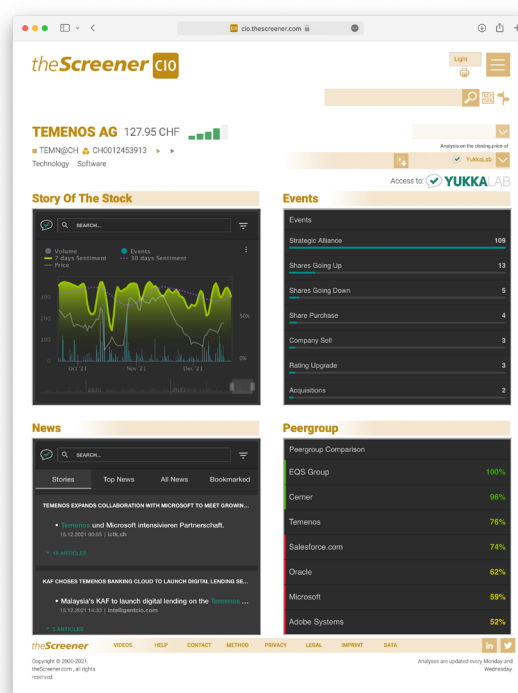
cio.thescreener.com

theScreener CIO

Light

TEMENOS AG 127.95 CHF

TEMN@CH CH0012453913

Technology Software

Analysis on the closing price of

YukkaLab

Access to: YUKKALAB

Story Of The Stock

SEARCH...

Volume
7 days Sentiment
Price
Events
30 days Sentiment

300
200
100
0
50k
0k
Oct '21
Nov '21
Dec '21
2020
2021

Events

Events

| | |
|---|---|
| Strategic Alliance | 109 |
| Shares Going Up | 13 |
| Shares Going Down | 5 |
| Share Purchase | 4 |
| Company Sell | 3 |
| Rating Upgrade | 3 |
| Acquisitions | 2 |

News

SEARCH...

Stories Top News All News Bookmarked

TEMENOS EXPANDS COLLABORATION WITH MICROSOFT TO MEET GROWIN...

• Temenos und Microsoft intensivieren Partnerschaft.
16.12.2021 06:05 | ictk.ch

15 ARTICLES

KAF CHOSES TEMENOS BANKING CLOUD TO LAUNCH DIGITAL LENDING SE...

• Malaysia's KAF to launch digital lending on the Temenos ...
15.12.2021 14:33 | intelligentcio.com

5 ARTICLES

Peergroup

Peergroup Comparison

| | |
|---|---|
| EQS Group | 100% |
| Cerner | 96% |
| Temenos | 76% |
| Salesforce.com | 74% |
| Oracle | 62% |
| Microsoft | 59% |
| Adobe Systems | 53% |

theScreener VIDEOS HELP CONTACT METHOD PRIVACY LEGAL IMPRINT DATA

Copyright © 2000-2021, theScreener.com, all rights reserved.

Analyses are updated every Monday and Wednesday.